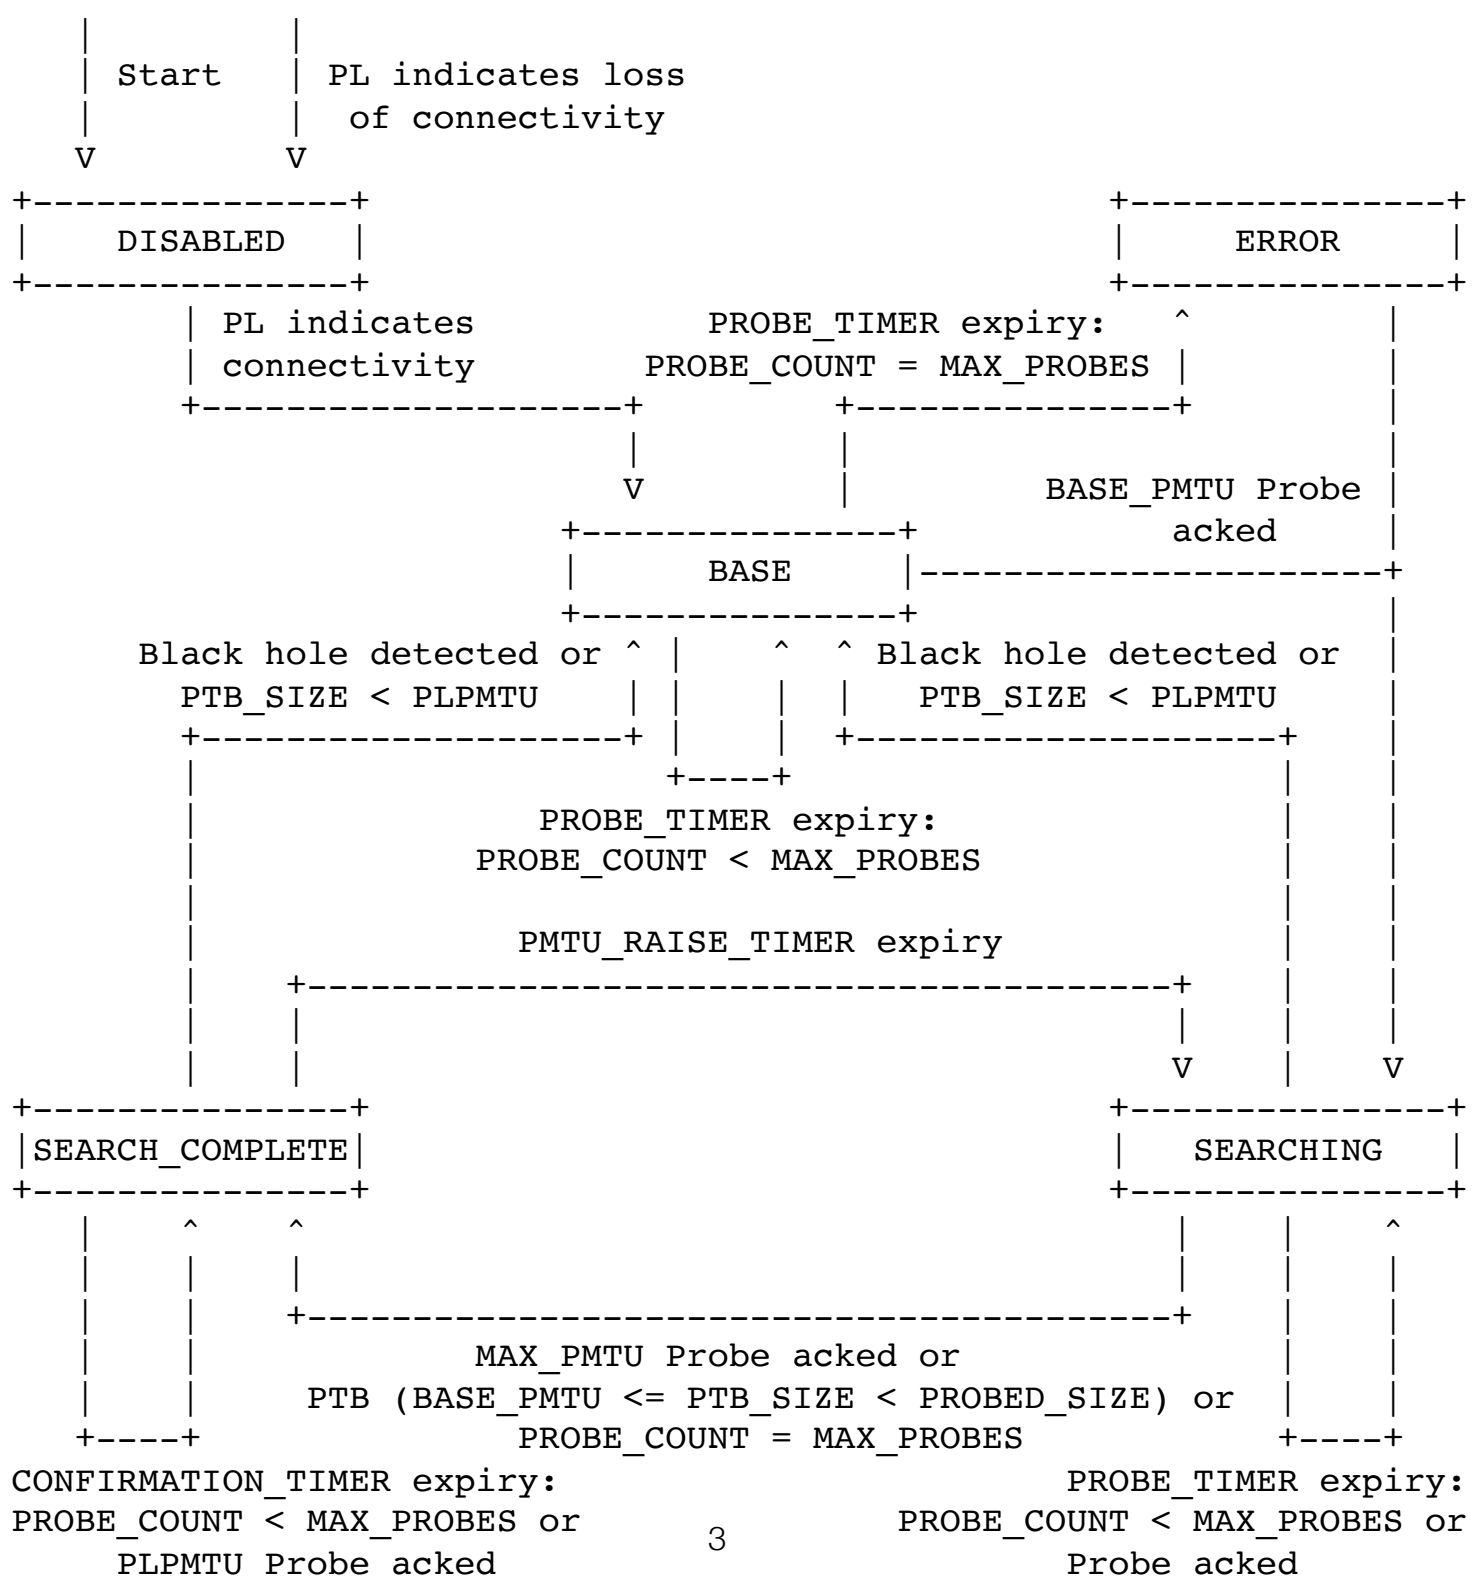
Start
PL indicates loss of connectivity
V V
DISABLED
ERROR
PL indicates connectivity
PROBE_TIMER expiry: PROBE_COUNT = MAX_PROBES
V
BASE_PMTU Probe acked
BASE
Black hole detected or PTB_SIZE < PLPMTU
Black hole detected or PTB_SIZE < PLPMTU
PROBE_TIMER expiry: PROBE_COUNT < MAX_PROBES
PMTU_RAISE_TIMER expiry
V V
SEARCH_COMPLETE
SEARCHING
MAX_PMTU Probe acked or PTB (BASE_PMTU <= PTB_SIZE < PROBED_SIZE) or PROBE_COUNT = MAX_PROBES
CONFIRMATION_TIMER expiry: PROBE_COUNT < MAX_PROBES or PLPMTU Probe acked
PROBE_TIMER expiry: PROBE_COUNT < MAX_PROBES or Probe acked
3